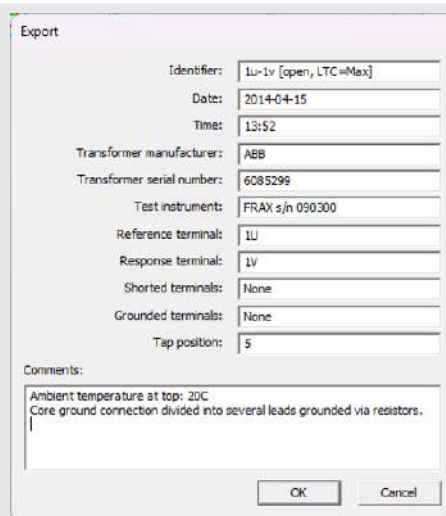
Export

Identifier: 1u-1v [open, LTC=Max]

Date: 2014-04-15

Time: 13:52

Transformer manufacturer: ABB

Transformer serial number: 6085299

Test instrument: FRAX s/n 090300

Reference terminal: 1U

Response terminal: 1V

Shorted terminals: None

Grounded terminals: None

Tap position: 5

Comments:

Ambient temperature at top: 20C
Core ground connection divided into several leads grounded via resistors.

OK

Cancel